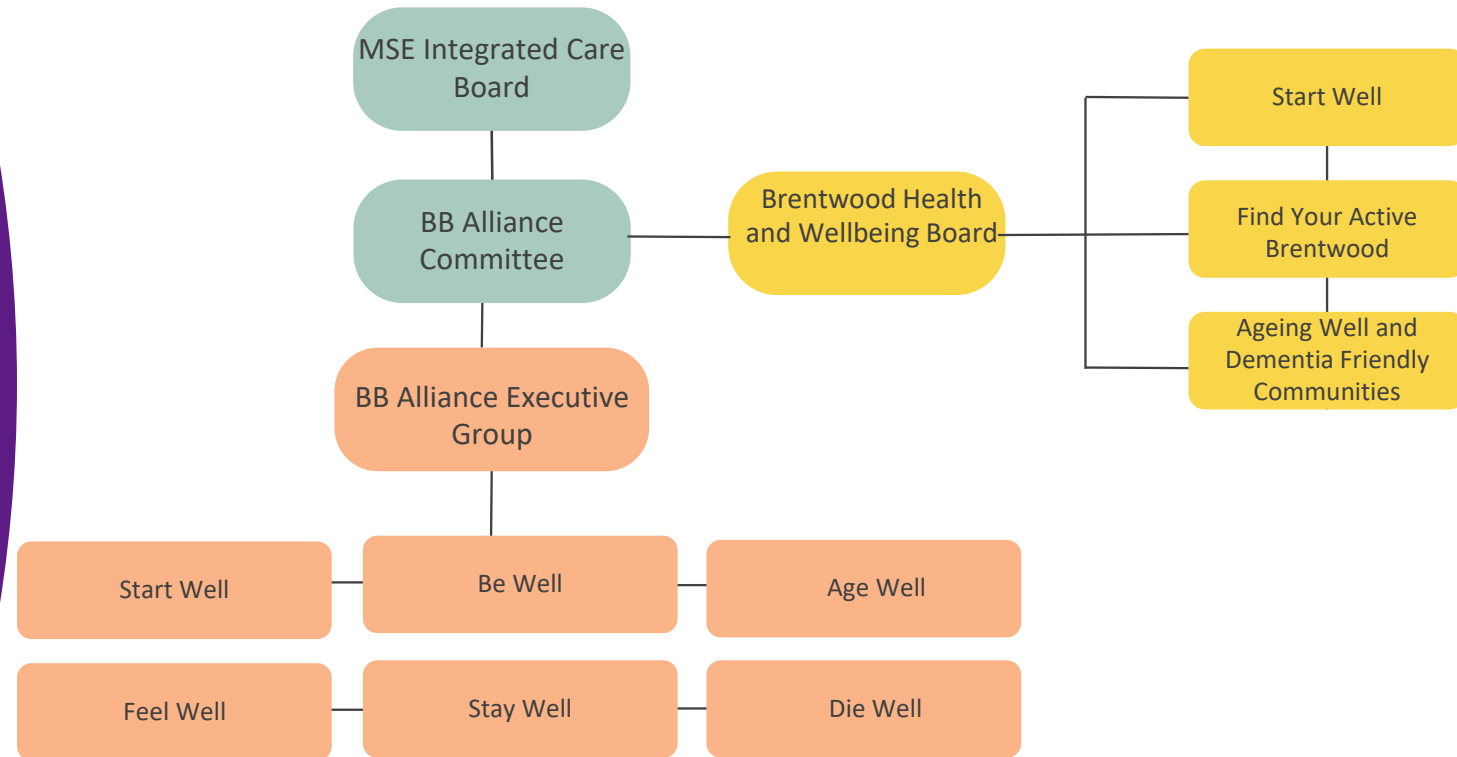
MSE Integrated Care Board

BB Alliance Committee

Brentwood Health and Wellbeing Board

Start Well

Find Your Active Brentwood

Ageing Well and Dementia Friendly Communities

BB Alliance Executive Group

Start Well

Be Well

Age Well

Feel Well

Stay Well

Die Well